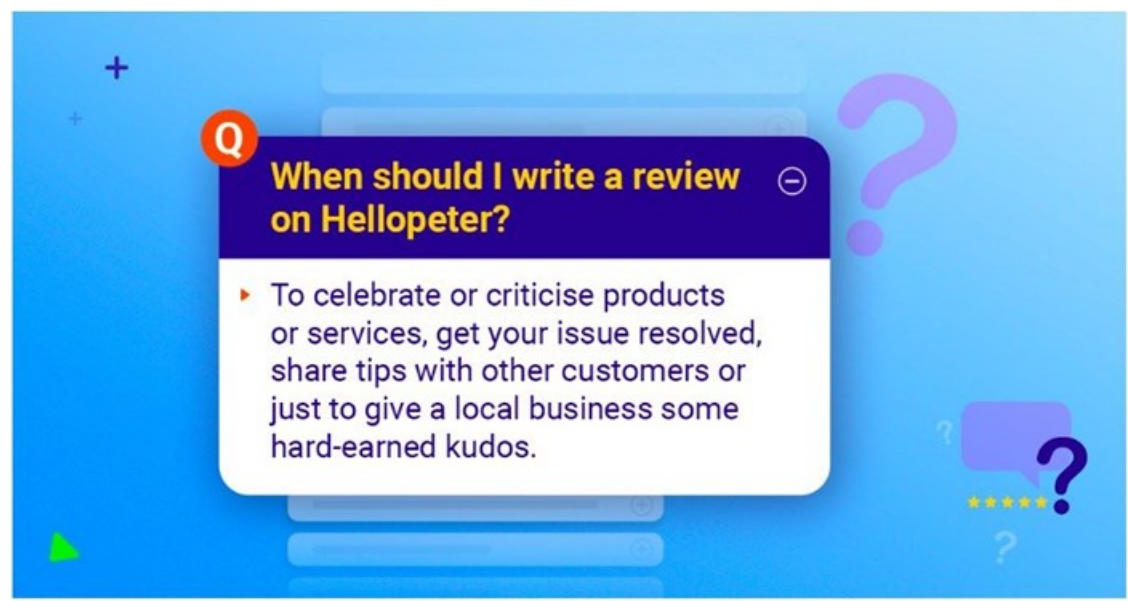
Q

When should I write a review on Hellopeter?

To celebrate or criticise products or services, get your issue resolved, share tips with other customers or just to give a local business some hard-earned kudos.